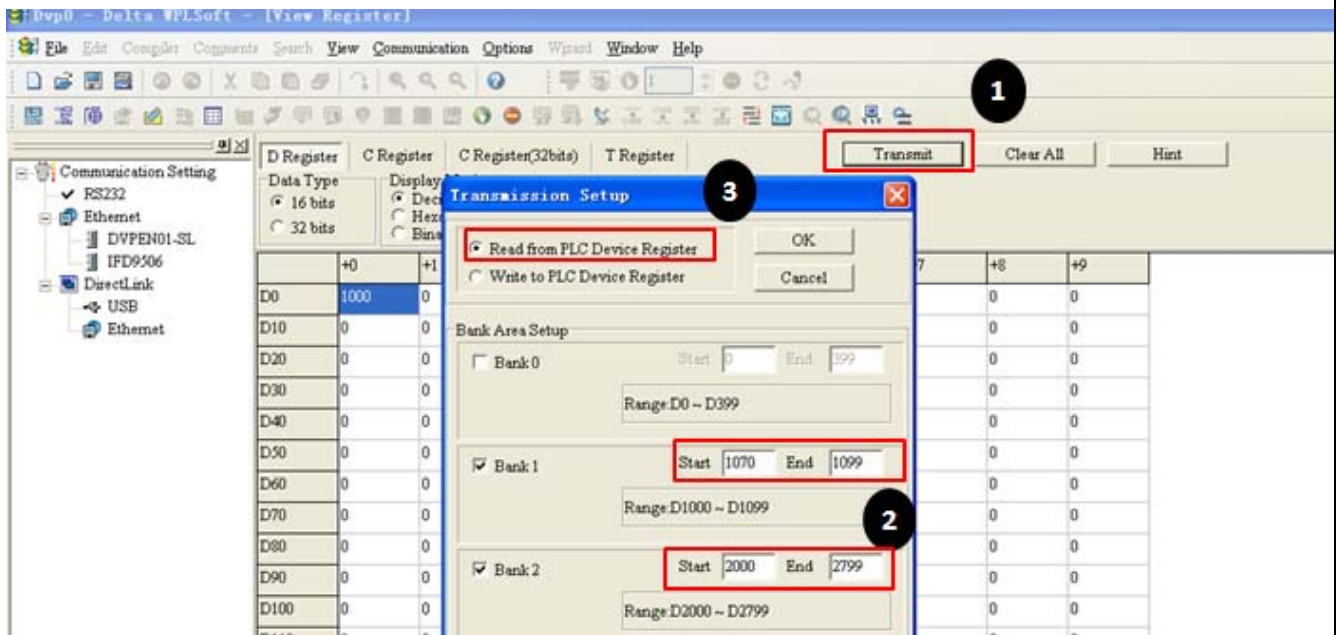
Dvp0 - Delta WPLSoft - [View Register]

File Edit Compiler Comments Search View Communication Options Wizard Window Help

1

Communication Setting
RS232
Ethernet
DVPEN01-SL
IFD9506
DirectLink
USB
Ethernet

D Register C Register C Register(32bits) T Register

Transmit Clear All Hint

Data Type
16 bits
32 bits

Display
Dec
Hex
Bina

| | +0 | +1 | 7 | +8 | +9 |
|---|---|---|---|---|---|
| D0 | 1000 | 0 | | 0 | 0 |
| D10 | 0 | 0 | | 0 | 0 |
| D20 | 0 | 0 | | 0 | 0 |
| D30 | 0 | 0 | | 0 | 0 |
| D40 | 0 | 0 | | 0 | 0 |
| D50 | 0 | 0 | | 0 | 0 |
| D60 | 0 | 0 | | 0 | 0 |
| D70 | 0 | 0 | | 0 | 0 |
| D80 | 0 | 0 | | 0 | 0 |
| D90 | 0 | 0 | | 0 | 0 |
| D100 | 0 | 0 | | 0 | 0 |

Transmission Setup

3

Read from PLC Device Register
Write to PLC Device Register

OK
Cancel

Bank Area Setup

Bank 0 Start 0 End 399
Range:D0 ~ D399

Bank 1 Start 1070 End 1099
Range:D1000 ~ D1099

2

Bank 2 Start 2000 End 2799
Range:D2000 ~ D2799